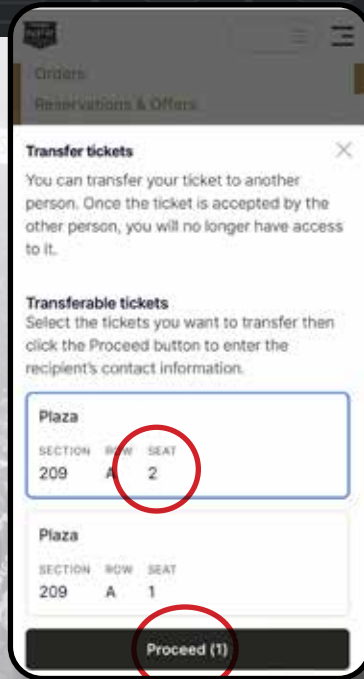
Orders

Reservations & Offers

Transfer tickets

You can transfer your ticket to another person. Once the ticket is accepted by the other person, you will no longer have access to it.

Transferable tickets

Select the tickets you want to transfer then click the Proceed button to enter the recipient's contact information.

Plaza

SECTION ROW SEAT

209 A 2

Plaza

SECTION ROW SEAT

209 A 1

Proceed (1)